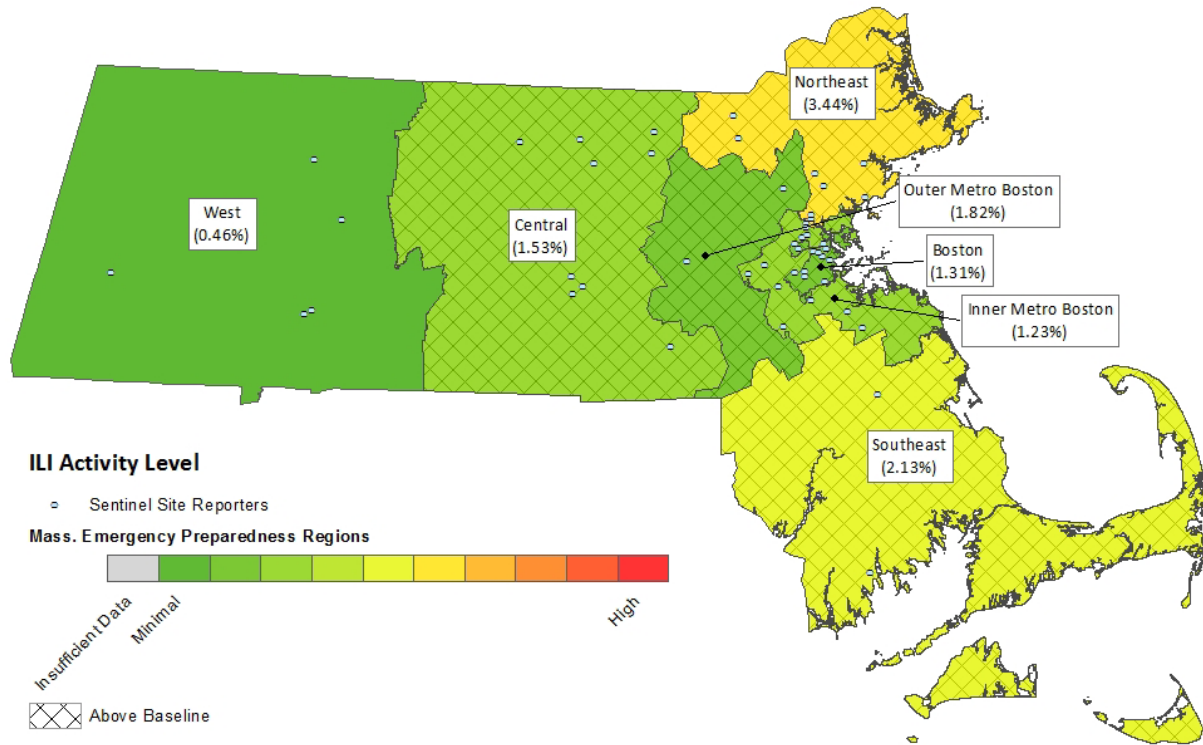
Northeast
(3.44%)

West
(0.46%)

Central
(1.53%)

Outer Metro Boston
(1.82%)

Boston
(1.31%)

Inner Metro Boston
(1.23%)

Southeast
(2.13%)

ILI Activity Level

Sentinel Site Reporters

Mass. Emergency Preparedness Regions

Insufficient Data
Minimal
High

Above Baseline